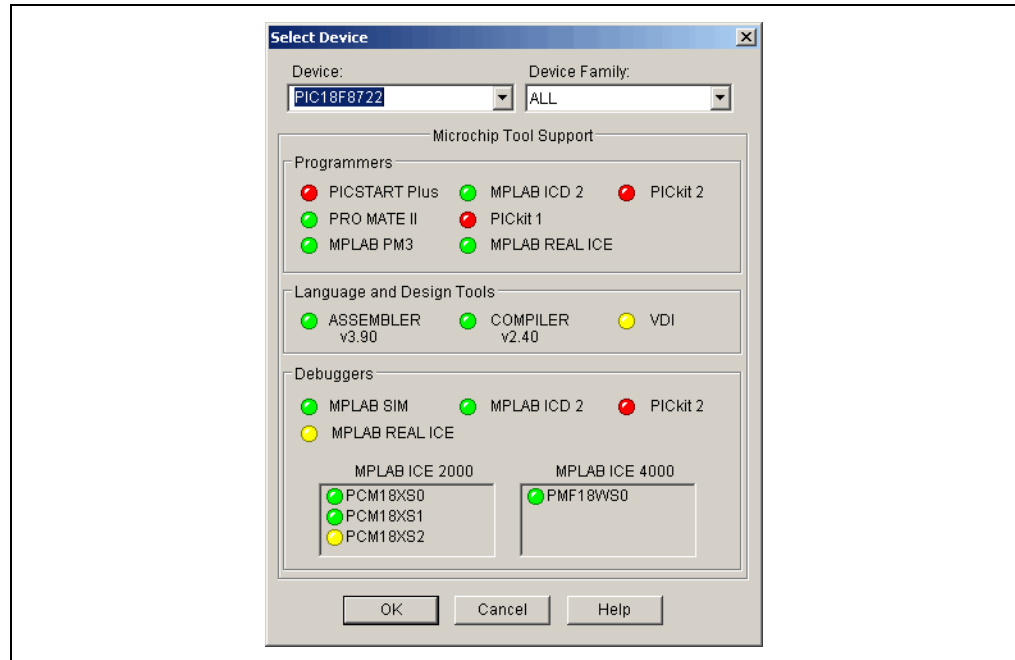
Select Device

Device:
PIC18F8722

Device Family:
ALL

Microchip Tool Support

Programmers
PICSTART Plus
MPLAB ICD 2
PICkit 2
PRO MATE II
PICkit 1
MPLAB PM3
MPLAB REAL ICE

Language and Design Tools
ASSEMBLER v3.90
COMPILER v2.40
VDI

Debuggers
MPLAB SIM
MPLAB ICD 2
PICkit 2
MPLAB REAL ICE

MPLAB ICE 2000
PCM18XS0
PCM18XS1
PCM18XS2

MPLAB ICE 4000
PMF18WS0

OK
Cancel
Help